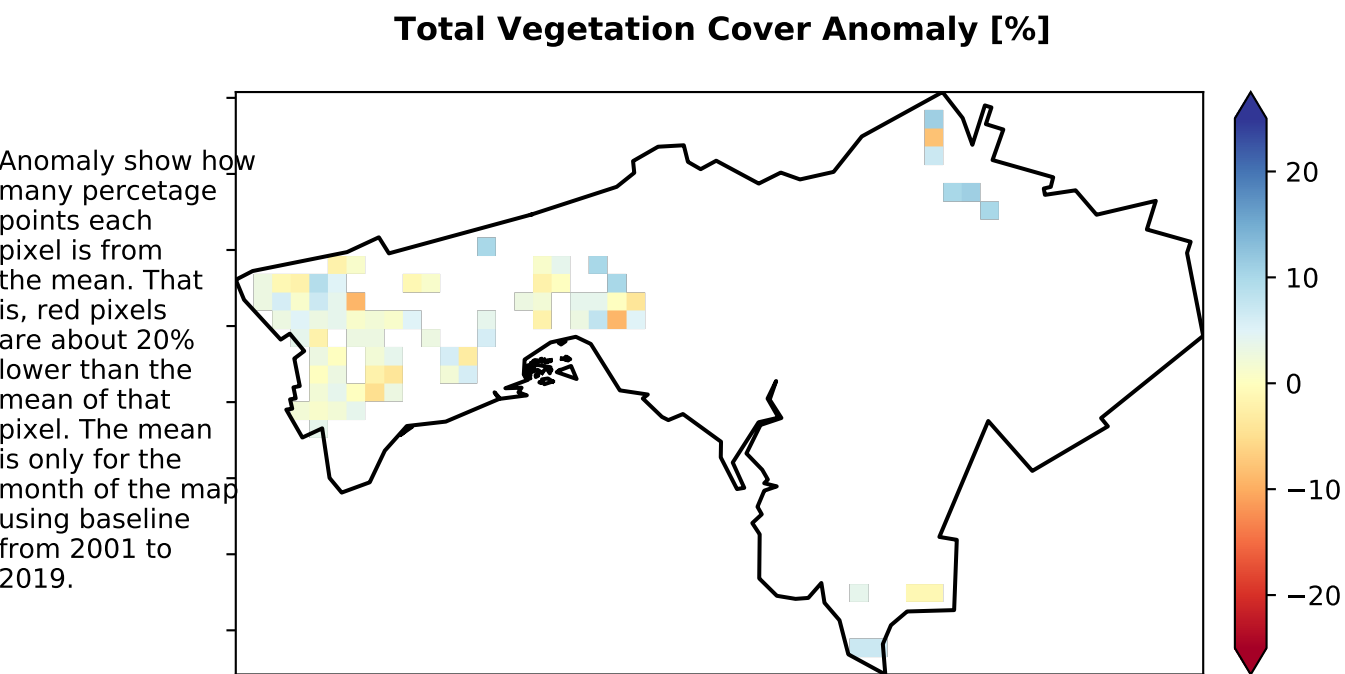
Total Vegetation Cover Anomaly [%]

Anomaly show how many percetage points each pixel is from the mean. That is, red pixels are about 20% lower than the mean of that pixel. The mean is only for the month of the map using baseline from 2001 to 2019.

20
10
0
−10
−20